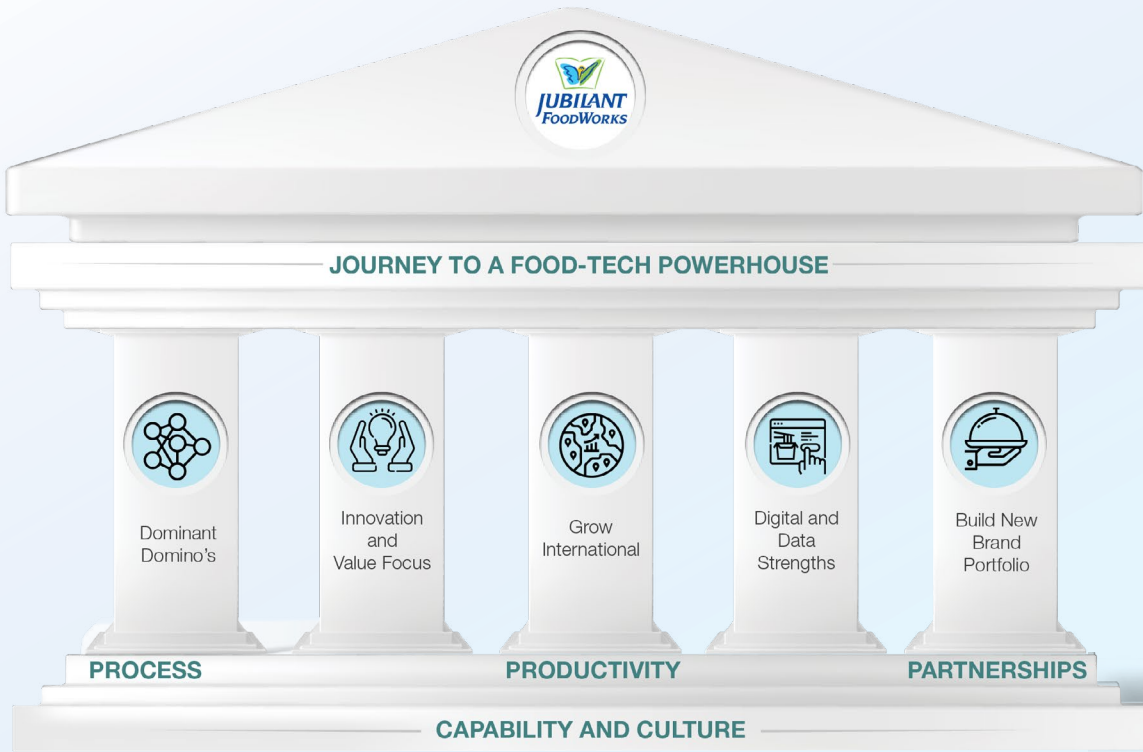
JUBILANT FOODWORKS

JOURNEY TO A FOOD-TECH POWERHOUSE

Dominant Domino's

Innovation and Value Focus

Grow International

Digital and Data Strengths

Build New Brand Portfolio

PROCESS

PRODUCTIVITY

PARTNERSHIPS

CAPABILITY AND CULTURE